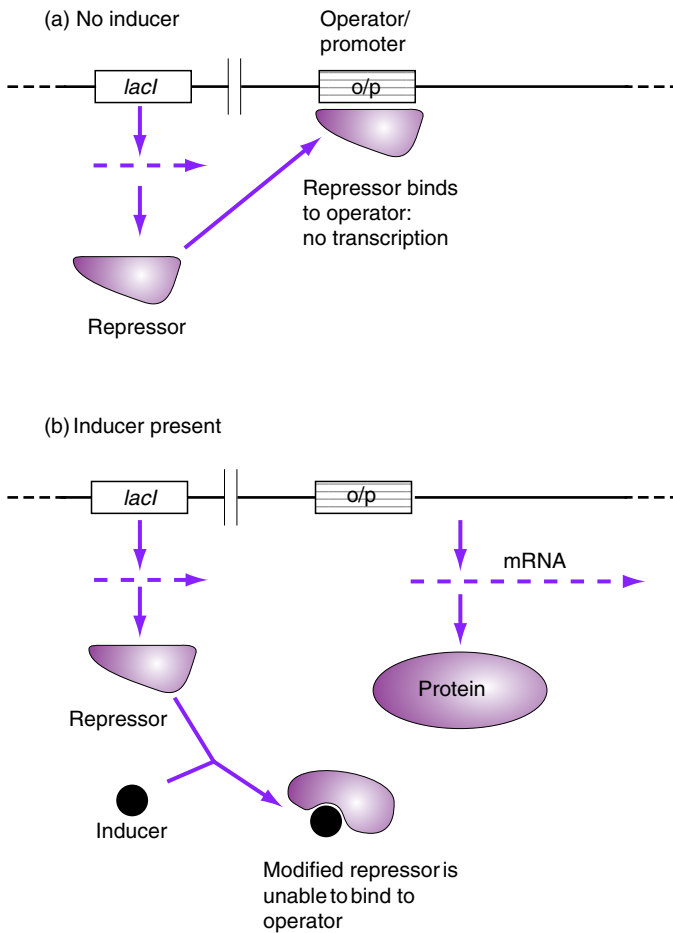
(a) No inducer

Operator/ promoter

lacI

o/p

Repressor binds to operator: no transcription

Repressor

(b) Inducer present

lacI

o/p

mRNA

Protein

Repressor

Inducer

Modified repressor is unable to bind to operator